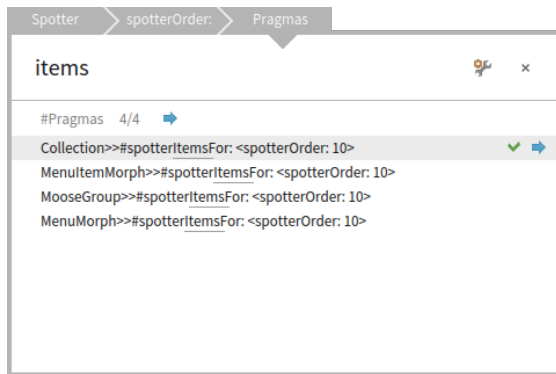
Spotter spotterOrder: Pragmas

items

×

#Pragmas 4/4

Collection>>#spotterItemsFor: <spotterOrder: 10>
MenuItemMorph>>#spotterItemsFor: <spotterOrder: 10>
MooseGroup>>#spotterItemsFor: <spotterOrder: 10>
MenuMorph>>#spotterItemsFor: <spotterOrder: 10>